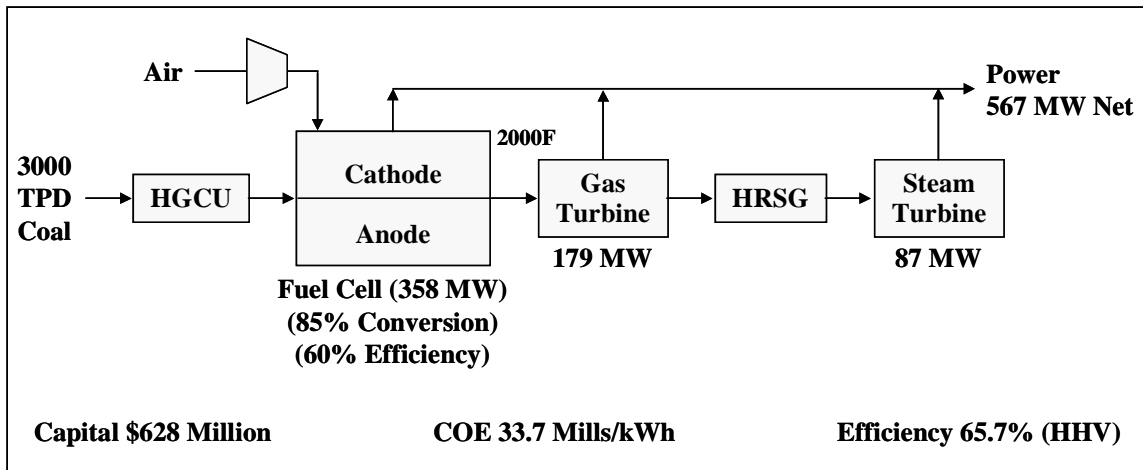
Air

Power
567 MW Net

2000F

3000
TPD
Coal

HGCU

Cathode

Anode

Gas
Turbine

HRSG

Steam
Turbine

179 MW

87 MW

Fuel Cell (358 MW)
(85% Conversion)
(60% Efficiency)

Capital \$628 Million

COE 33.7 Mills/kWh

Efficiency 65.7% (HHV)